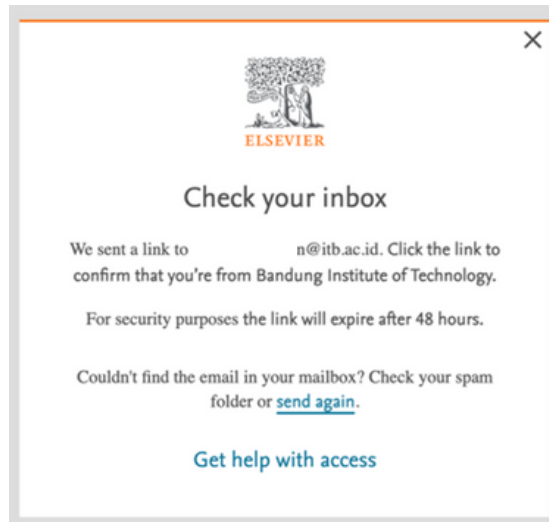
×

ELSEVIER

Check your inbox

We sent a link to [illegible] n@itb.ac.id. Click the link to confirm that you're from Bandung Institute of Technology.

For security purposes the link will expire after 48 hours.

Couldn't find the email in your mailbox? Check your spam folder or send again.

Get help with access